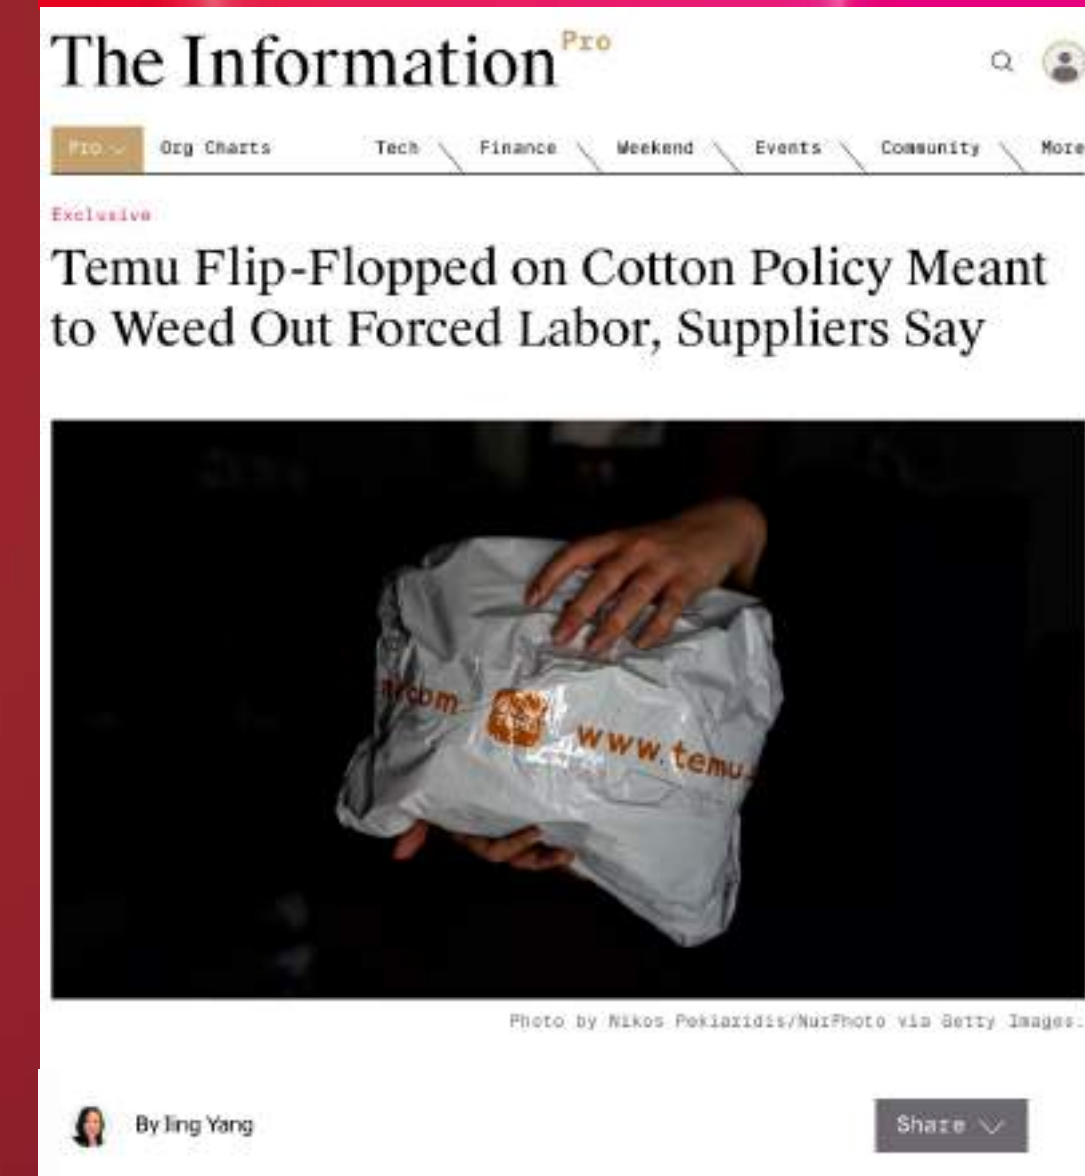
The Information Pro

Pro Org Charts Tech Finance Weekend Events Community More

Exclusive

Temu Flip-Flopped on Cotton Policy Meant to Weed Out Forced Labor, Suppliers Say

u.com www.temu.

Photo by Nikos Pekiaridis/NurPhoto via Getty Images.

By Jing Yang

Share